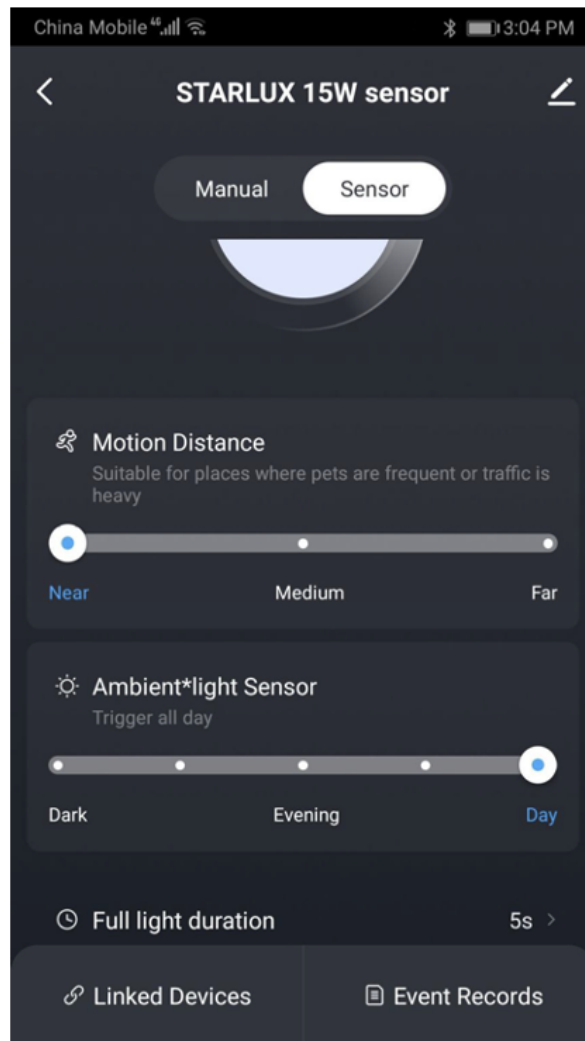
China Mobile 4G 3:04 PM

STARLUX 15W sensor

Manual Sensor

Motion Distance
Suitable for places where pets are frequent or traffic is heavy

Near Medium Far

Ambient*light Sensor
Trigger all day

Dark Evening Day

Full light duration 5s

Linked Devices Event Records